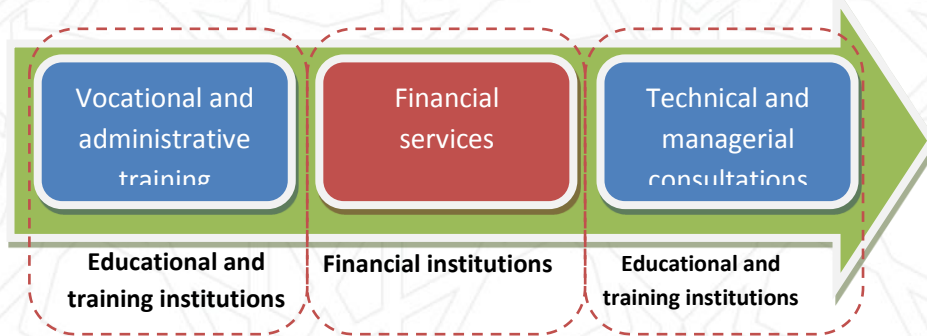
Vocational and administrative training

Financial services

Technical and managerial consultations

Educational and training institutions

Financial institutions

Educational and training institutions